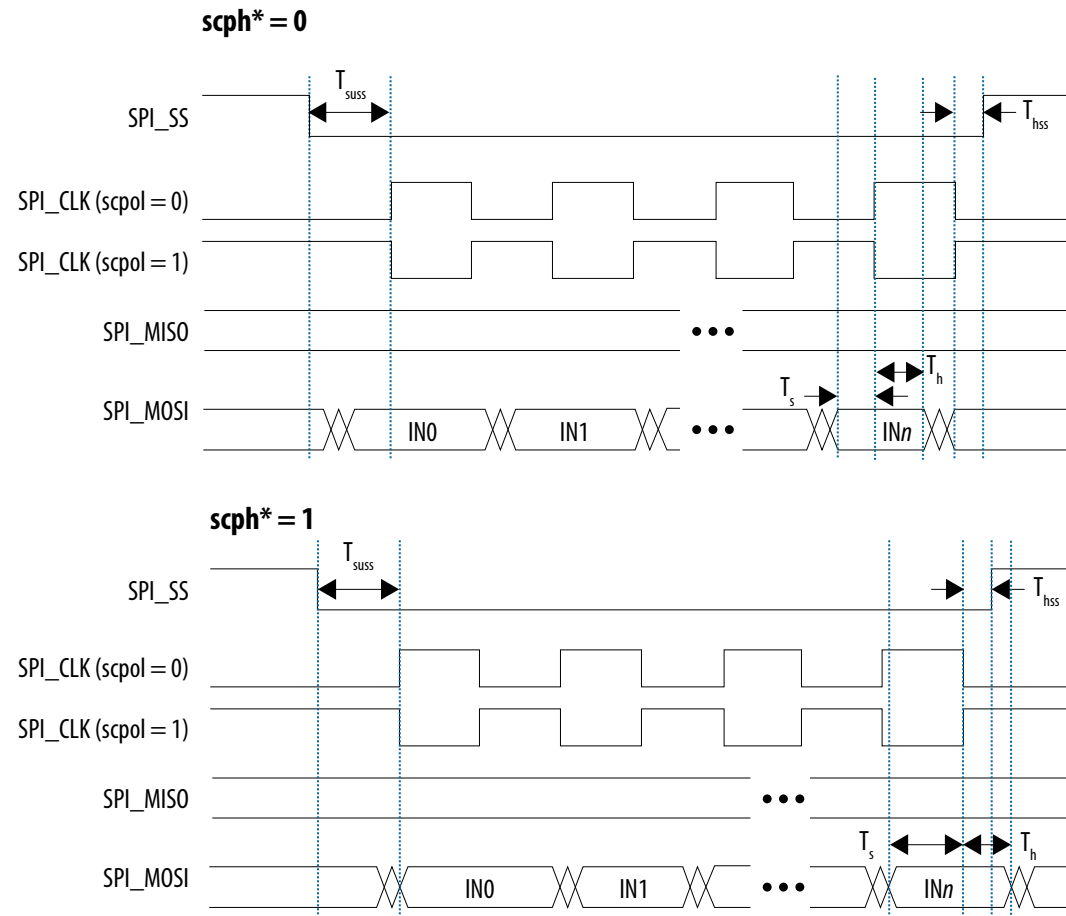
scph* = 0

$T_{suss}$

SPI_SS

$T_{hss}$

SPI_CLK (scpol = 0)

SPI_CLK (scpol = 1)

SPI_MISO

•••

$T_h$

$T_s$

SPI_MOSI

IN0

IN1

•••

IN*n*

scph* = 1

$T_{suss}$

SPI_SS

$T_{hss}$

SPI_CLK (scpol = 0)

SPI_CLK (scpol = 1)

SPI_MISO

•••

$T_s$

$T_h$

SPI_MOSI

IN0

IN1

•••

IN*n*